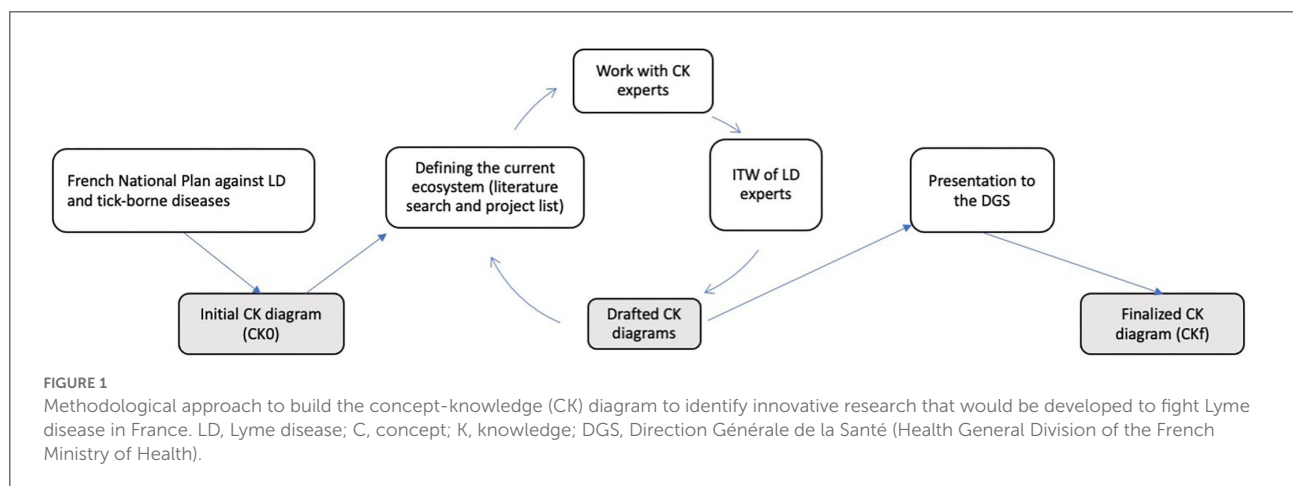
French National Plan against LD and tick-borne diseases

Initial CK diagram (CK0)

Defining the current ecosystem (literature search and project list)

Work with CK experts

ITW of LD experts

Drafted CK diagrams

Presentation to the DGS

Finalized CK diagram (CKf)

FIGURE 1

Methodological approach to build the concept-knowledge (CK) diagram to identify innovative research that would be developed to fight Lyme disease in France. LD, Lyme disease; C, concept; K, knowledge; DGS, Direction Générale de la Santé (Health General Division of the French Ministry of Health).